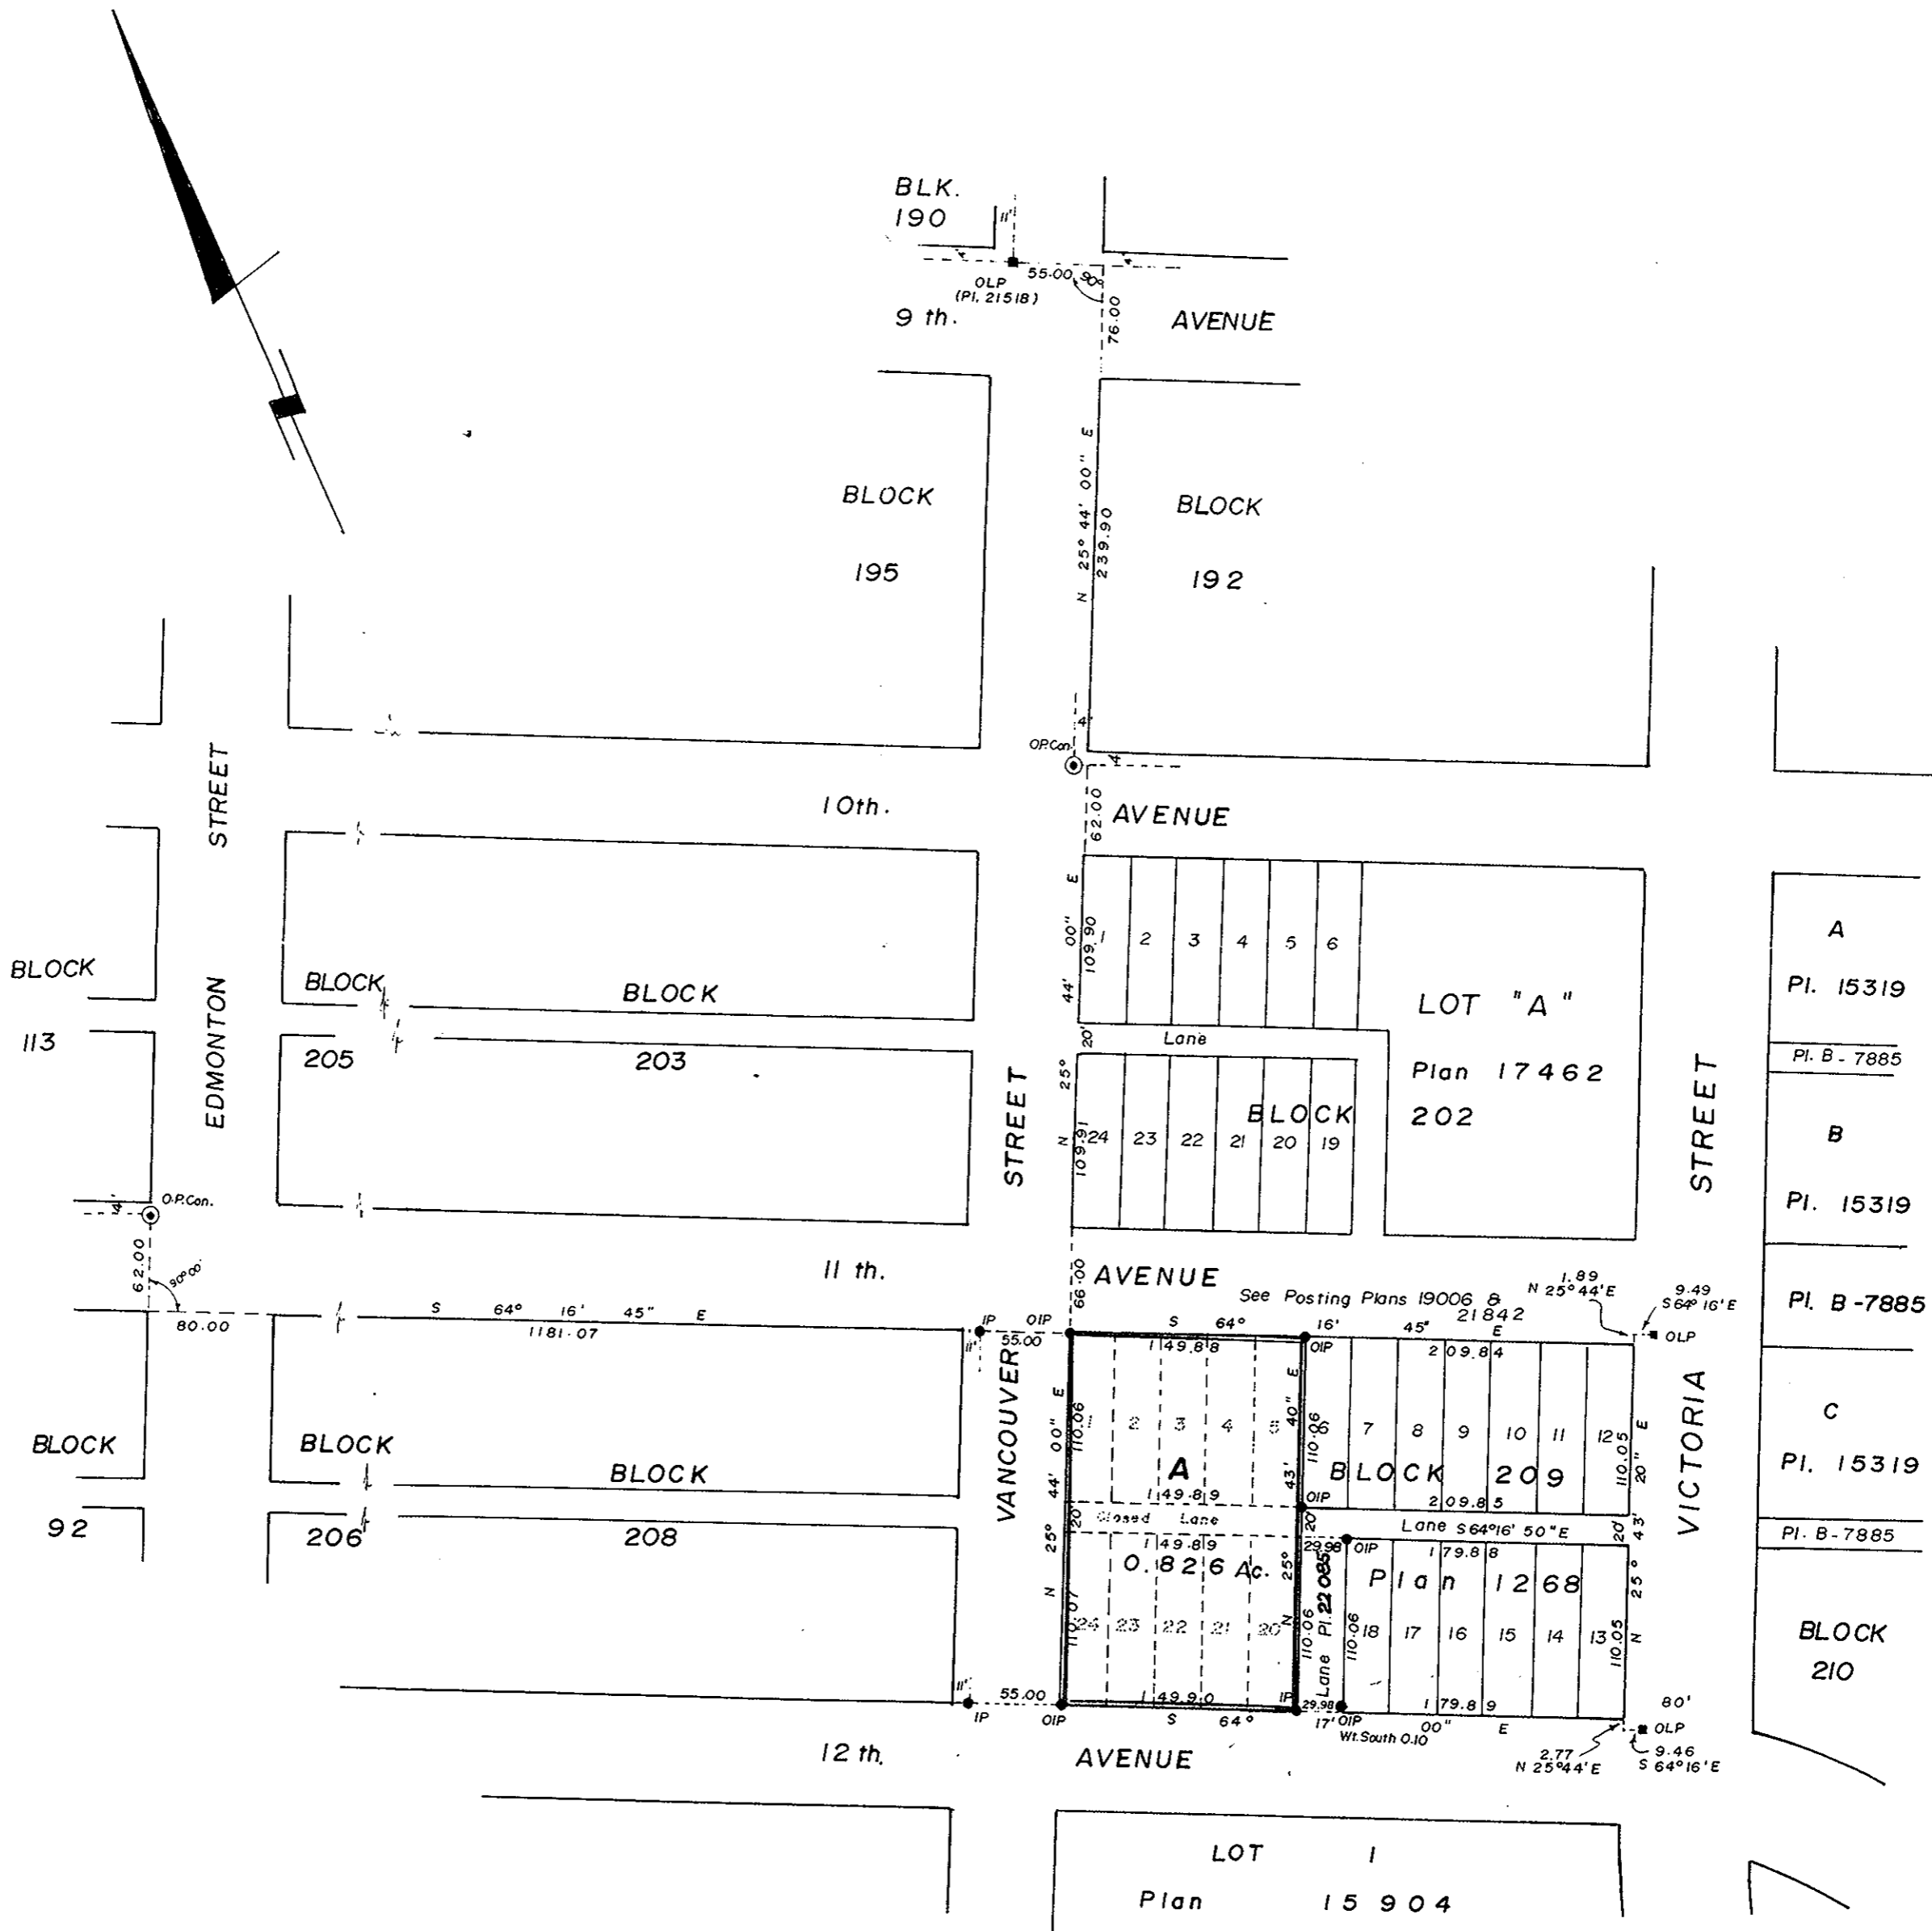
BLK. 190

OLP (Pl. 21518)

55.00 90°

9 th. AVENUE

76.00

BLOCK 195

BLOCK 192

N 25° 44' 00" E 239.90

4'

O.P.Con.

10th. AVENUE

62.00

STREET EDMONTON

BLOCK 113

BLOCK 205

BLOCK 203

N 25° 44' 00" E 109.90

1 2 3 4 5 6

20' Lane

24 23 22 21 20 19

BLOCK

N 25° 109.91

LOT "A" Plan 17462 202

STREET VANCOUVER

A Pl. 15319

Pl. B - 7885

B Pl. 15319

Pl. B-7885

C Pl. 15319

Pl. B-7885

BLOCK 210

STREET VICTORIA

O.P.Con.

62.00 90°00'

11 th. AVENUE

66.00

See Posting Plans 19006 & 21842

1.89 N 25° 44' E

9.49 S 64° 16' E

OLP

80.00

S 64° 16' 45" E 1181.07

IP OIP 55.00

S 64° 16' 45" E

149.88

209.84

OIP

BLOCK 92

BLOCK 206

BLOCK 208

N 25° 44' 00" E 110.06

2 3 4 5

A

N 25° 43' 40" E 110.06

6 7 8 9 10 11 12

BLOCK 209

110.05 20" E

149.89

OIP

209.85

20' Closed Lane

Lane S 64°16' 50" E

20' 43'

149.89

29.98 OIP

179.88

0.826 Ac.

Plan 1268

24 23 22 21 20

110.07

Lane Pl. 22085

110.06

18 17 16 15 14 13

110.05 N 25°

55.00

149.90

29.98

179.89

80'

IP OIP S 64° 17' OIP 00" E

Wt. South 0.10

OLP

2.77 N 25°44' E

9.46 S 64°16' E

12 th. AVENUE

LOT 1 Plan 15904